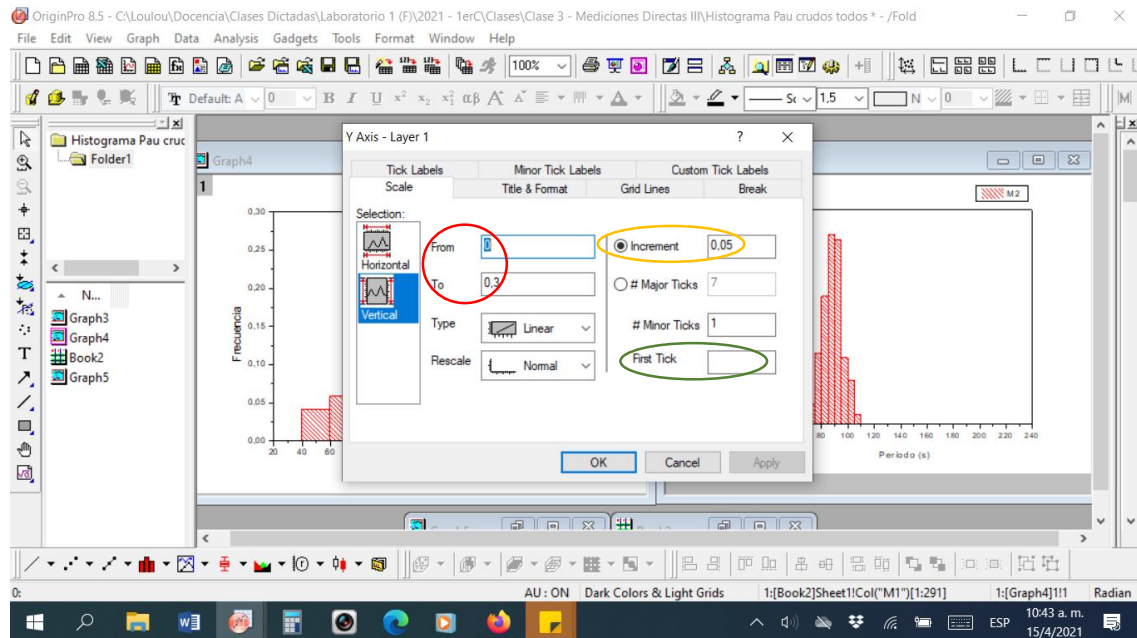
OriginPro 8.5 - C:\Loulou\Docencia\Clases Dictadas\Laboratorio 1 (F)\2021 - 1erC\Clases\Clase 3 - Mediciones Directas III\Histograma Pau crudos todos * - /Fold

File Edit View Graph Data Analysis Gadgets Tools Format Window Help

100%

Default: A 0 B I U $x^2$ $x_2$ $x_1^2$ αβ A A

1,5 N 0

Histograma Pau cruc
Folder1

N...
Graph3
Graph4
Book2
Graph5

Graph4

1

0,30
0,25
0,20
0,15
0,10
0,05
0,00
20 40 60

Frecuencia

M2

80 100 120 140 160 180 200 220 240
Periodo (s)

Y Axis - Layer 1 ? ×

Tick Labels | Minor Tick Labels | Custom Tick Labels
Scale | Title & Format | Grid Lines | Break

Selection:
Horizontal
Vertical

From 0
To 0,3
Type Linear
Rescale Normal

Increment 0,05
# Major Ticks 7
# Minor Ticks 1
First Tick

OK Cancel Apply

0:
AU : ON Dark Colors & Light Grids 1:[Book2]Sheet1!Col("M1")[1:291] 1:[Graph4]1!1 Radian

ESP 10:43 a. m. 15/4/2021